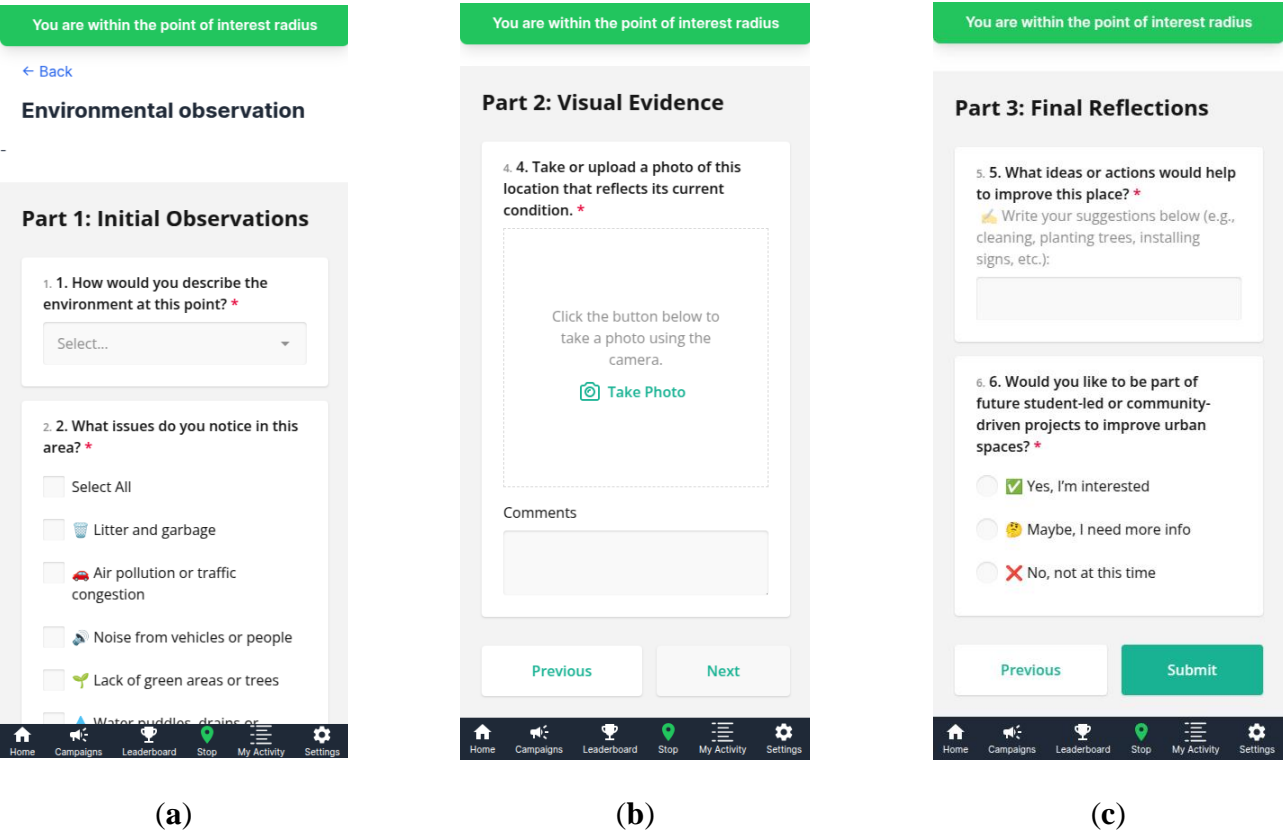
You are within the point of interest radius

← Back

Environmental observation

Part 1: Initial Observations

1. 1. How would you describe the environment at this point? *

Select...

2. 2. What issues do you notice in this area? *

Select All

🗑️ Litter and garbage

🚗 Air pollution or traffic congestion

🔊 Noise from vehicles or people

🌱 Lack of green areas or trees

💧 Water puddles, drains or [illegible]

Home Campaigns Leaderboard Stop My Activity Settings

(a)

You are within the point of interest radius

Part 2: Visual Evidence

4. 4. Take or upload a photo of this location that reflects its current condition. *

Click the button below to take a photo using the camera.

Take Photo

Comments

Previous Next

Home Campaigns Leaderboard Stop My Activity Settings

(b)

You are within the point of interest radius

Part 3: Final Reflections

5. 5. What ideas or actions would help to improve this place? *
✍️ Write your suggestions below (e.g., cleaning, planting trees, installing signs, etc.):

6. 6. Would you like to be part of future student-led or community-driven projects to improve urban spaces? *

✅ Yes, I'm interested

🤔 Maybe, I need more info

❌ No, not at this time

Previous Submit

Home Campaigns Leaderboard Stop My Activity Settings

(c)